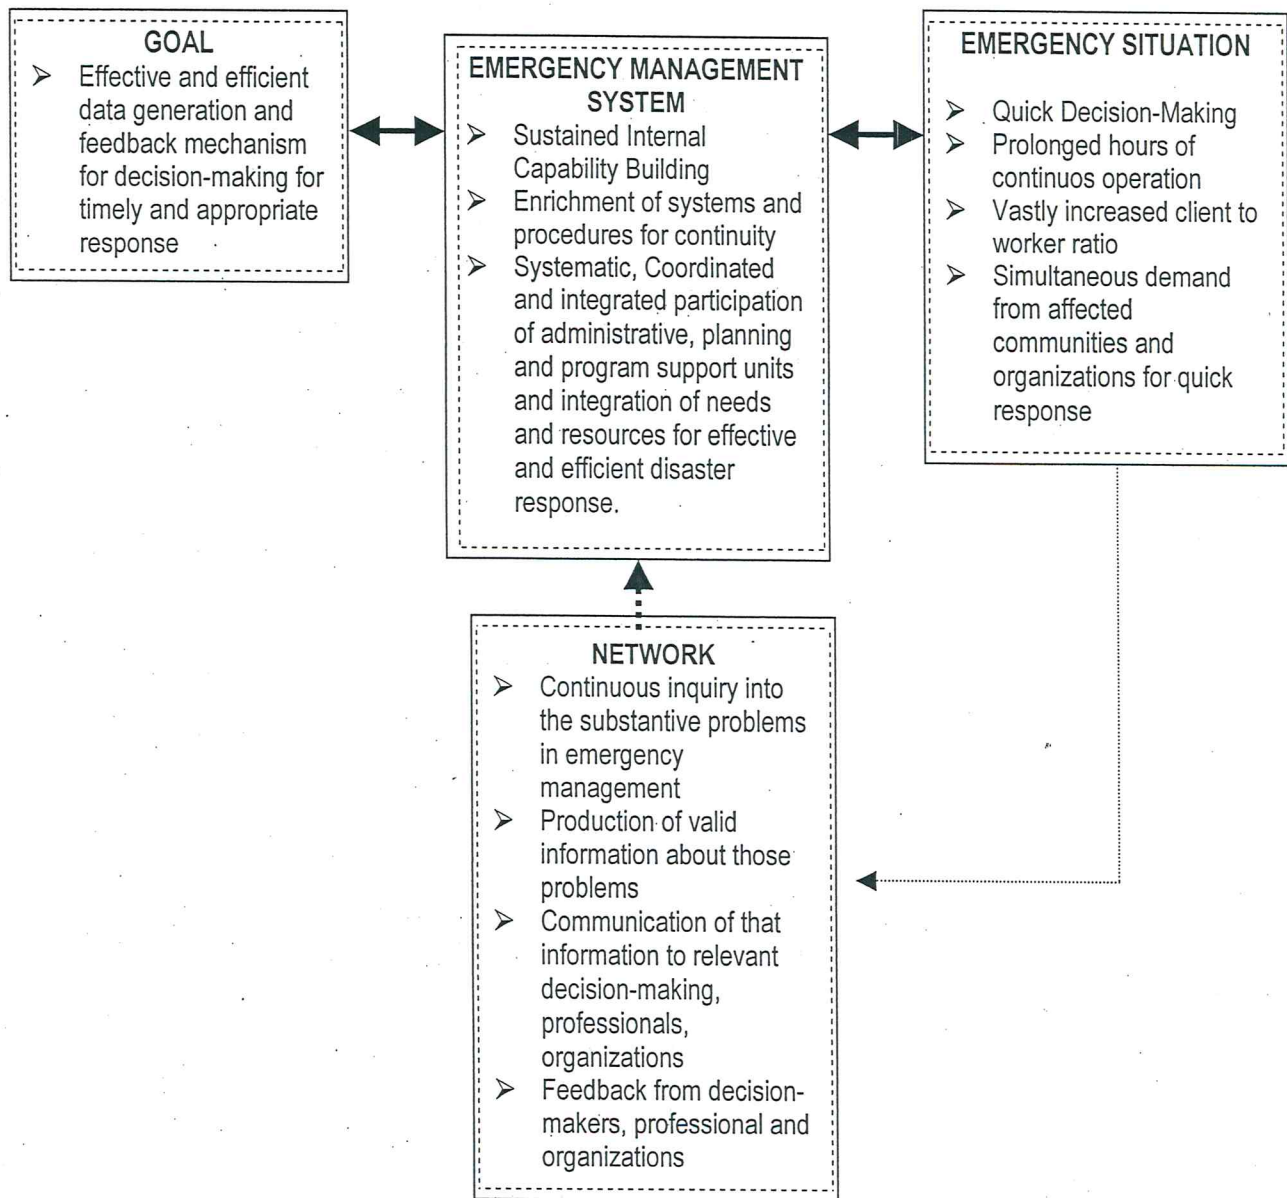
GOAL

➢ Effective and efficient data generation and feedback mechanism for decision-making for timely and appropriate response

EMERGENCY MANAGEMENT SYSTEM

➢ Sustained Internal Capability Building
➢ Enrichment of systems and procedures for continuity
➢ Systematic, Coordinated and integrated participation of administrative, planning and program support units and integration of needs and resources for effective and efficient disaster response.

EMERGENCY SITUATION

➢ Quick Decision-Making
➢ Prolonged hours of continuos operation
➢ Vastly increased client to worker ratio
➢ Simultaneous demand from affected communities and organizations for quick response

NETWORK

➢ Continuous inquiry into the substantive problems in emergency management
➢ Production of valid information about those problems
➢ Communication of that information to relevant decision-making, professionals, organizations
➢ Feedback from decision-makers, professional and organizations